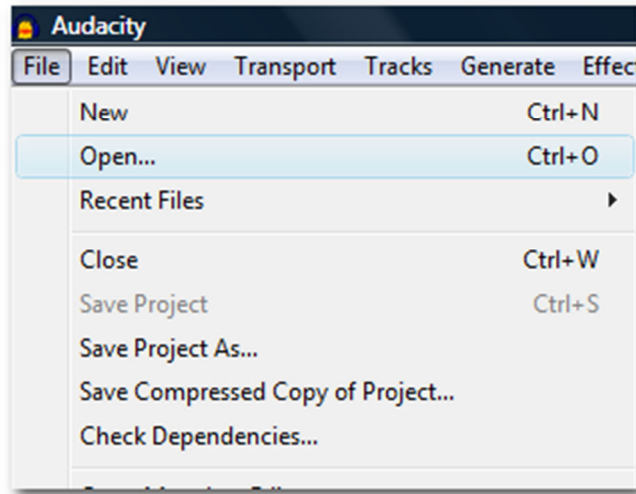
Audacity

File Edit View Transport Tracks Generate Effec

New Ctrl+N
Open... Ctrl+O
Recent Files
Close Ctrl+W
Save Project Ctrl+S
Save Project As...
Save Compressed Copy of Project...
Check Dependencies...
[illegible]